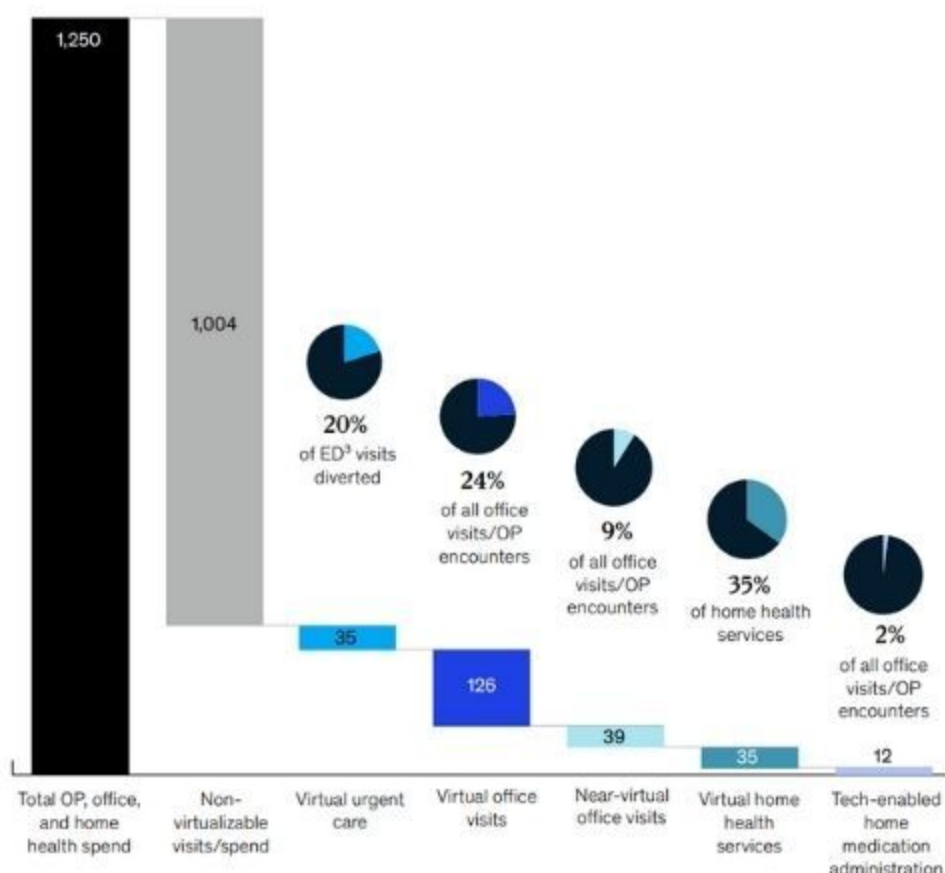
1,250

1,004

20%
of ED³ visits diverted

24%
of all office visits/OP encounters

9%
of all office visits/OP encounters

35%
of home health services

2%
of all office visits/OP encounters

35

126

39

35

12

Total OP, office, and home health spend

Non-virtualizable visits/spend

Virtual urgent care

Virtual office visits

Near-virtual office visits

Virtual home health services

Tech-enabled home medication administration